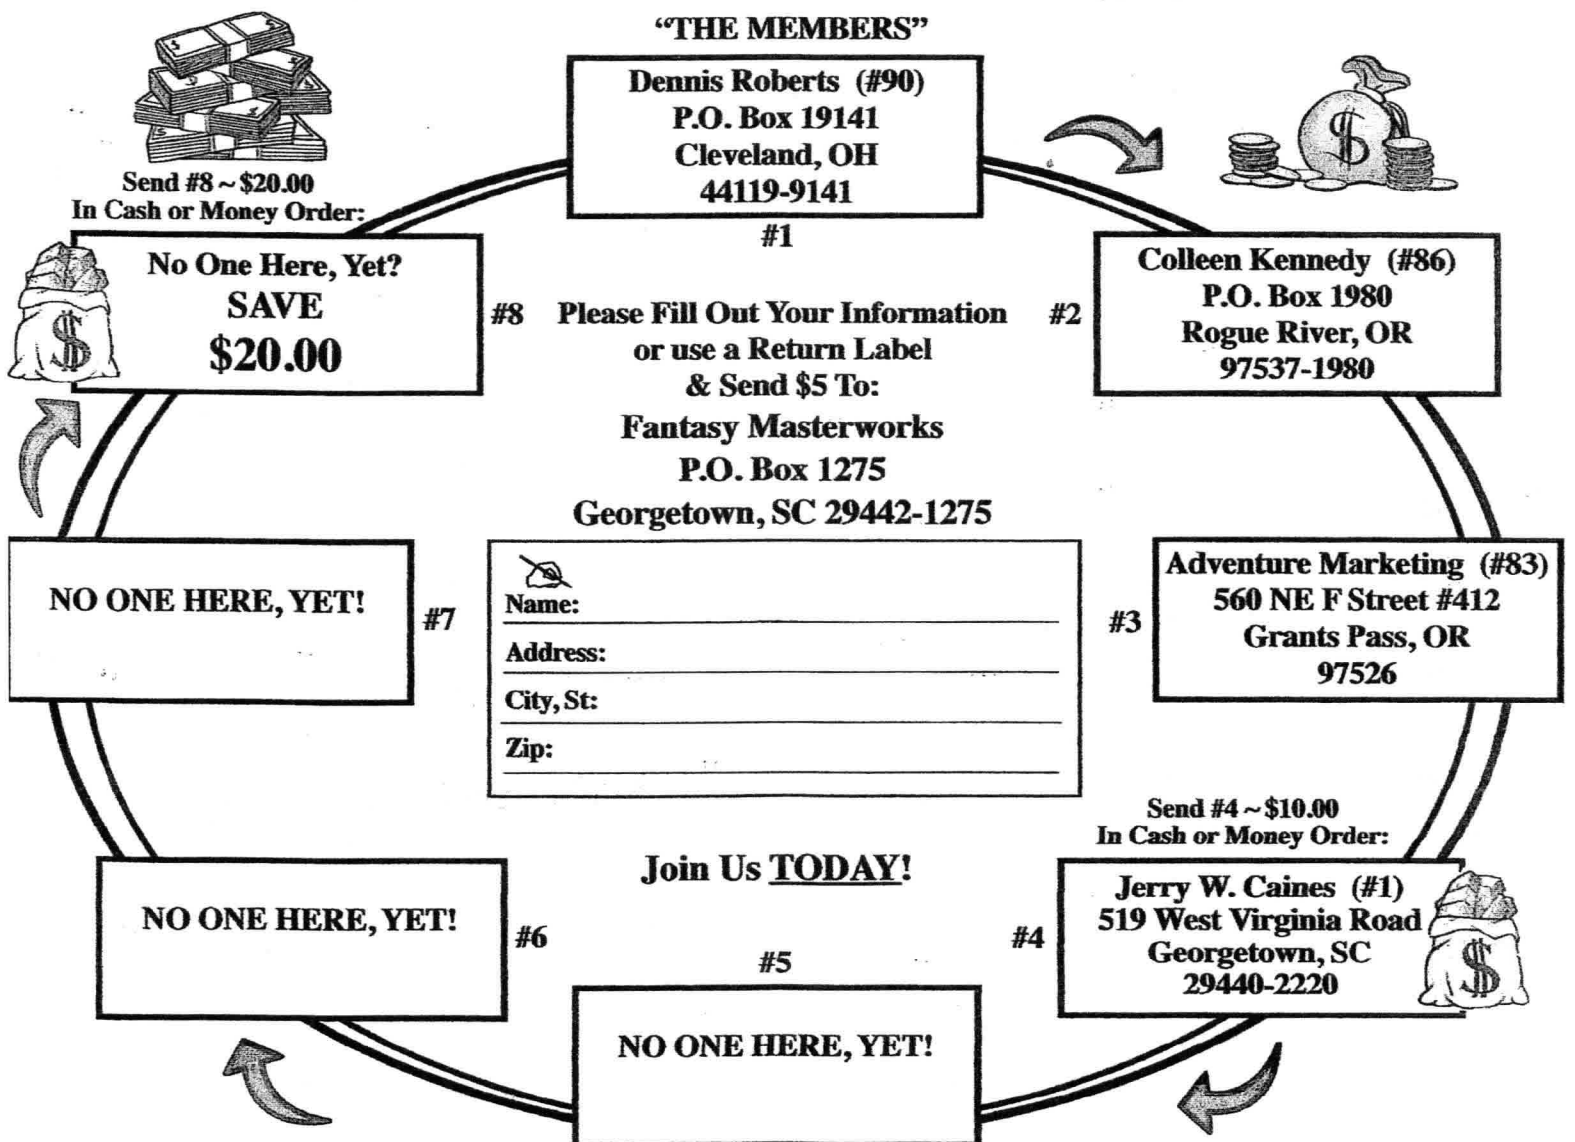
"THE MEMBERS"

Dennis Roberts (#90)
P.O. Box 19141
Cleveland, OH
44119-9141

#1

Send #8 ~ $20.00
In Cash or Money Order:

No One Here, Yet?
SAVE
$20.00

#8

Please Fill Out Your Information or use a Return Label & Send $5 To:
Fantasy Masterworks
P.O. Box 1275
Georgetown, SC 29442-1275

#2

Colleen Kennedy (#86)
P.O. Box 1980
Rogue River, OR
97537-1980

NO ONE HERE, YET!

#7

Name:
Address:
City, St:
Zip:

#3

Adventure Marketing (#83)
560 NE F Street #412
Grants Pass, OR
97526

Send #4 ~ $10.00
In Cash or Money Order:

Join Us TODAY!

NO ONE HERE, YET!

#6

#5

NO ONE HERE, YET!

#4

Jerry W. Caines (#1)
519 West Virginia Road
Georgetown, SC
29440-2220